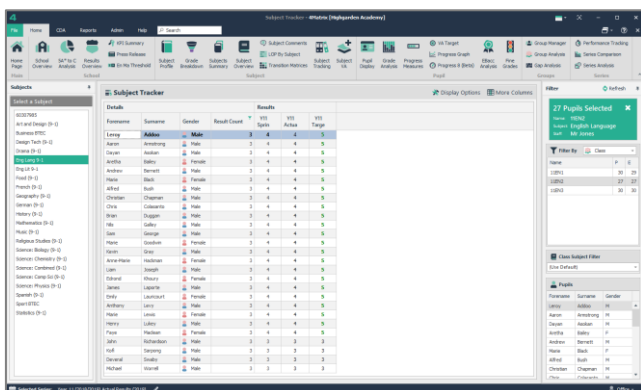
Subject Tracker - 4Matrix [Highgarden Academy]

File Home CD4 Reports Admin Help Search

KPI Summary
Press Release
En Me Threshold

Home Page School Overview 5A* to C Analysis Results Overview
Main School

Subject Profile Grade Breakdown Subject Summary Subject Overview
Subject Comments
LOP By Subject
Transition Matrices
Subject Tracking Subject VA
Subject

Pupil Display Grade Analysis Progress Measures
VA Target
Progress Graph
Progress 8 (Beta)
EBacc Analysis Fine Grades
Pupil

Group Manager
Group Analysis
Gap Analysis
Groups

Performance Tracking
Series Comparison
Series Analysis
Series

Subjects

Select a Subject

00307985
Art and Design (9-1)
Business BTEC
Design Tech (9-1)
Drama (9-1)
Eng Lang 9-1
Eng Lit 9-1
Food (9-1)
French (9-1)
Geography (9-1)
German (9-1)
History (9-1)
Mathematics (9-1)
Music (9-1)
Religious Studies (9-1)
Science: Biology (9-1)
Science: Chemistry (9-1)
Science: Combined (9-1)
Science: Comp Sci (9-1)
Science: Physics (9-1)
Spanish (9-1)
Sport BTEC
Statistics (9-1)

Subject Tracker

Display Options More Columns

| Forename | Surname | Gender | Result Count | Y11 Sprin | Y11 Actua | Y11 Targe |
|---|---|---|---|---|---|---|
| Leroy | Addison | Male | 3 | 4 | 4 | 5 |
| Aaron | Armstrong | Male | 3 | 4 | 4 | 5 |
| Dayan | Asoban | Male | 3 | 4 | 4 | 5 |
| Aretha | Bailey | Female | 3 | 4 | 4 | 5 |
| Andrew | Barnett | Male | 3 | 4 | 4 | 5 |
| Marie | Black | Female | 3 | 4 | 4 | 5 |
| Alfred | Bush | Male | 3 | 4 | 4 | 5 |
| Christian | Chapman | Male | 3 | 4 | 4 | 5 |
| Chris | Colesante | Male | 3 | 4 | 4 | 5 |
| Brian | Duggan | Male | 3 | 4 | 4 | 5 |
| Nia | Galley | Male | 3 | 4 | 4 | 5 |
| Sam | George | Male | 3 | 4 | 4 | 5 |
| Marie | Goodwin | Female | 3 | 4 | 4 | 5 |
| Kevin | Gray | Male | 3 | 4 | 4 | 5 |
| Anne-Marie | Hackman | Female | 3 | 4 | 4 | 5 |
| Liam | Joseph | Male | 3 | 4 | 4 | 5 |
| Edrand | Khoury | Female | 3 | 4 | 4 | 5 |
| James | Laporte | Male | 3 | 4 | 4 | 5 |
| Emily | Laurcourt | Female | 3 | 4 | 4 | 5 |
| Anthony | Lewis | Male | 3 | 4 | 4 | 5 |
| Marie | Lewis | Female | 3 | 4 | 4 | 5 |
| Henry | Lutey | Male | 3 | 4 | 4 | 5 |
| Faye | Madison | Female | 3 | 4 | 4 | 5 |
| John | Richardson | Male | 3 | 4 | 4 | 5 |
| Kyll | Sanyang | Male | 3 | 3 | 3 | 3 |
| Deveral | Smalby | Male | 3 | 3 | 3 | 3 |
| Michael | Worrell | Male | 3 | 3 | 3 | 3 |

Filter Refresh

27 Pupils Selected
Name: MEN2
Subject: English Language
Staff: Mr Jones

Filter By Class

| Name | F | E |
|---|---|---|
| 11EN1 | 30 | 29 |
| 11EN2 | 27 | 27 |
| 11EN3 | 30 | 30 |

Class Subject Filter
(Use Default)

Pupils

| Forename | Surname | Gender |
|---|---|---|
| Leroy | Addison | M |
| Aaron | Armstrong | M |
| Dayan | Asoban | M |
| Aretha | Bailey | F |
| Andrew | Barnett | M |
| Marie | Black | F |
| Alfred | Bush | M |
| Christian | Chapman | M |
| Chris | Colesante | M |

Selected Series: Year 11 [2016/2017] Actual Results [2016]
Offline